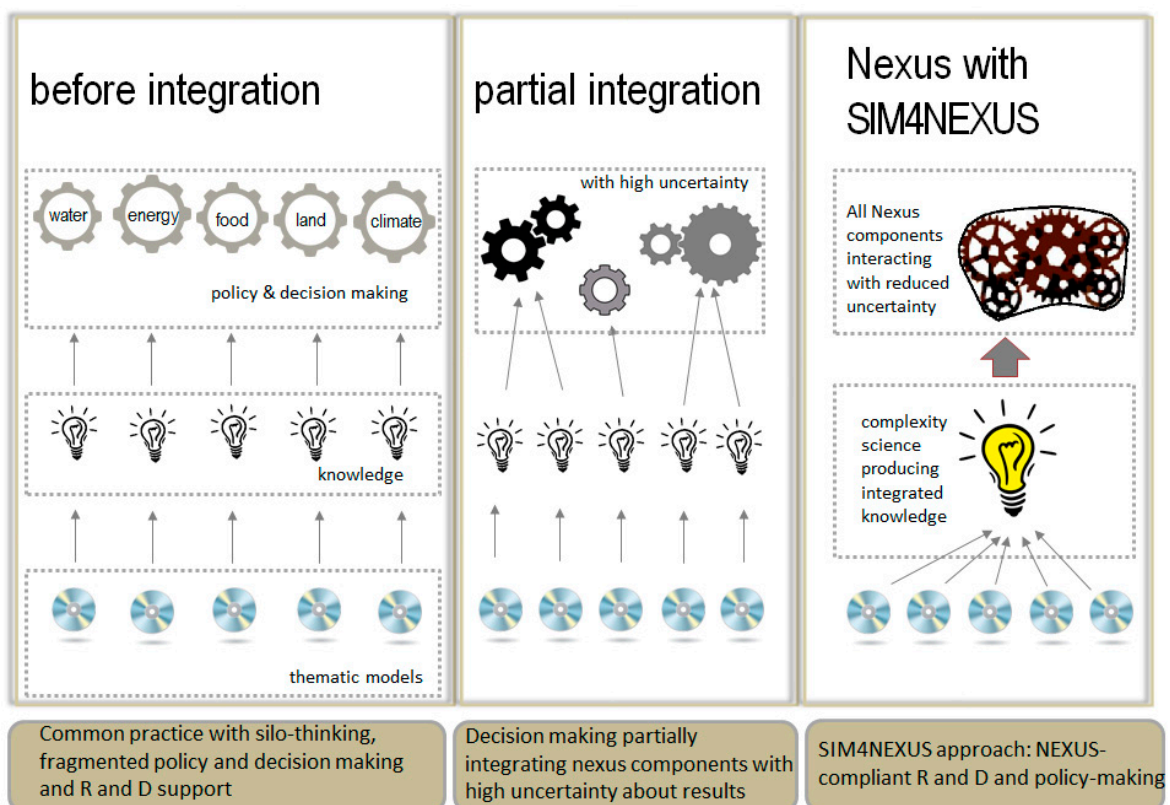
before integration

water energy food land climate

policy & decision making

knowledge

thematic models

Common practice with silo-thinking, fragmented policy and decision making and R and D support

partial integration

with high uncertainty

Decision making partially integrating nexus components with high uncertainty about results

Nexus with SIM4NEXUS

All Nexus components interacting with reduced uncertainty

complexity science producing integrated knowledge

SIM4NEXUS approach: NEXUS-compliant R and D and policy-making